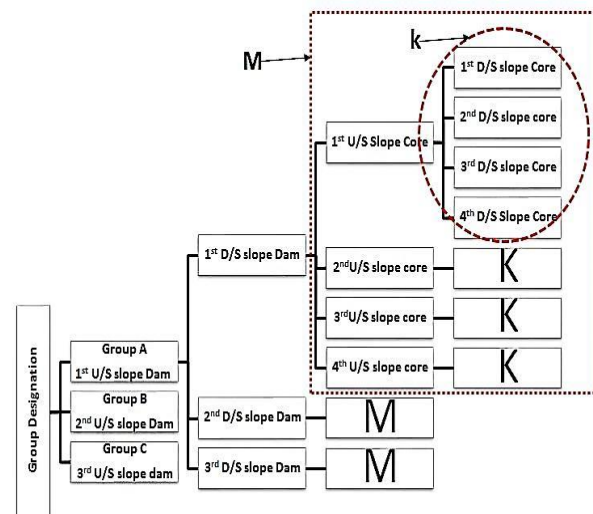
M

k

Group Designation

Group A
$1^{st}$ U/S slope Dam

Group B
$2^{nd}$ U/S slope Dam

Group C
$3^{rd}$ U/S slope dam

$1^{st}$ D/S slope Dam

$2^{nd}$ D/S slope Dam

$3^{rd}$ D/S slope Dam

$1^{st}$ U/S Slope Core

$2^{nd}$U/S slope core

$3^{rd}$U/S slope core

$4^{th}$ U/S slope core

$1^{st}$ D/S slope Core

$2^{nd}$ D/S slope core

$3^{rd}$ D/S slope core

$4^{th}$ D/S Slope Core

K

K

K

M

M